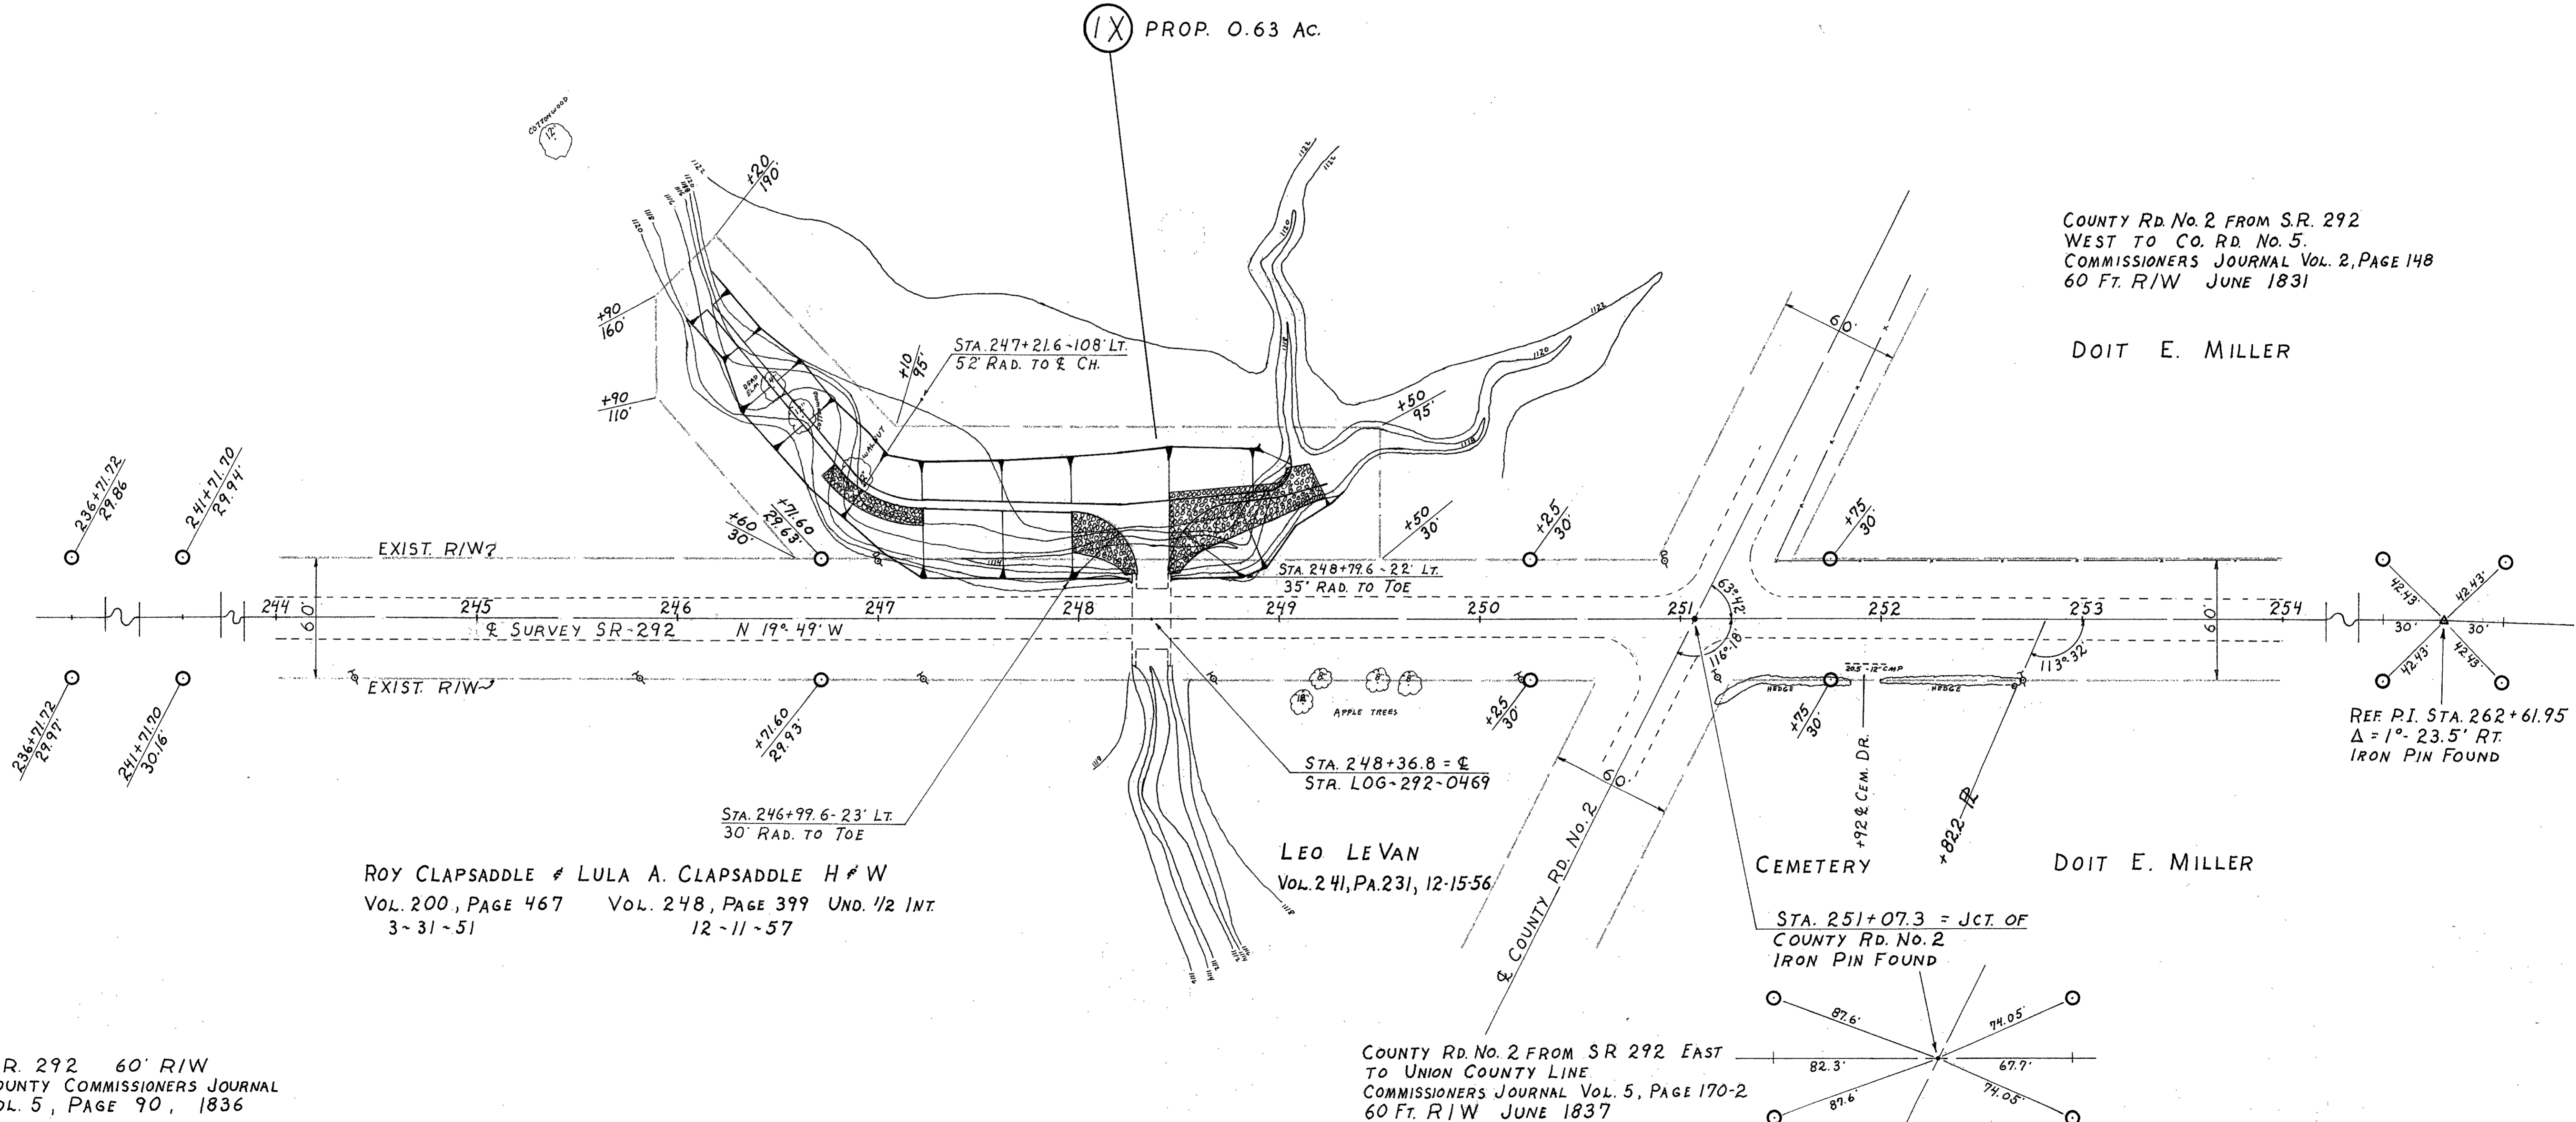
1X PROP. 0.63 AC.

COTTONWOOD 12"

COUNTY RD. NO. 2 FROM S.R. 292 WEST TO CO. RD. NO. 5. COMMISSIONERS JOURNAL VOL. 2, PAGE 148 60 FT. R/W JUNE 1831

DOIT E. MILLER

+20 190'

+90 160'

+90 110'

+10 95'

STA. 247+21.6~108' LT. 52' RAD. TO ℄ CH.

+50 95'

60'

236+71.72 29.86

241+71.70 29.94'

+71.60 29.63'

+60 30'

+50 30'

+25 30'

+75 30'

EXIST. R/W

STA. 248+79.6 ~ 22' LT. 35' RAD. TO TOE

244 60' 245 246 247 248 249 250 251 252 253 60' 254

℄ SURVEY SR-292 N 19° 49' W

63° 42'

116° 18'

113° 32'

30' 30'

42.43' 42.43' 42.43' 42.43'

EXIST. R/W

236+71.72 29.97'

241+71.70 30.16'

+71.60 29.93'

APPLE TREES

+25 30'

+75 30'

HEDGE 205-12" CMP HEDGE

REF. P.I. STA. 262+61.95 $\Delta$ = 1° - 23.5' RT. IRON PIN FOUND

STA. 248+36.8 = ℄ STR. LOG~292~0469

60'

+92 ℄ CEM. DR.

+82.2 ℄

STA. 246+99.6 - 23' LT. 30' RAD. TO TOE

LEO LEVAN VOL. 241, PA. 231, 12-15-56

℄ COUNTY RD. NO. 2

CEMETERY

DOIT E. MILLER

ROY CLAPSADDLE & LULA A. CLAPSADDLE H & W
VOL. 200, PAGE 467 3~31~51
VOL. 248, PAGE 399 UND. 1/2 INT. 12~11~57

STA. 251+07.3 = JCT. OF COUNTY RD. NO. 2 IRON PIN FOUND

87.6' 74.05' 82.3' 67.7' 87.6' 74.05'

R. 292 60' R/W
OUNTY COMMISSIONERS JOURNAL
OL. 5, PAGE 90, 1836

COUNTY RD. NO. 2 FROM SR 292 EAST TO UNION COUNTY LINE COMMISSIONERS JOURNAL VOL. 5, PAGE 170-2 60 FT. R/W JUNE 1837